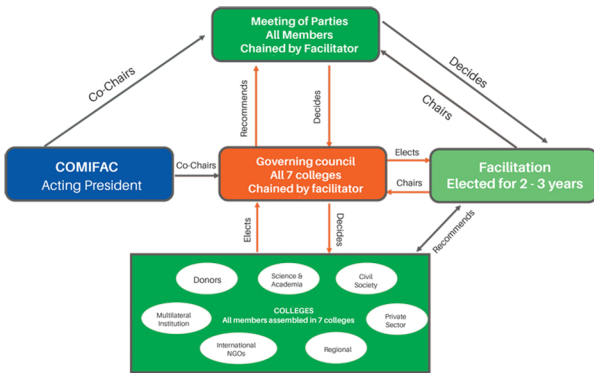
Meeting of Parties
All Members
Chained by Facilitator

Co-Chairs

Decides

Chairs

Recommends

Decides

COMIFAC
Acting President

Co-Chairs

Governing council
All 7 colleges
Chained by facilitator

Elects

Chairs

Facilitation
Elected for 2 - 3 years

Elects

Decides

Recommends

Donors

Science & Academia

Civil Society

Multilateral Institution

COLLEGES
All members assembled in 7 colleges

Private Sector

International NGOs

Regional